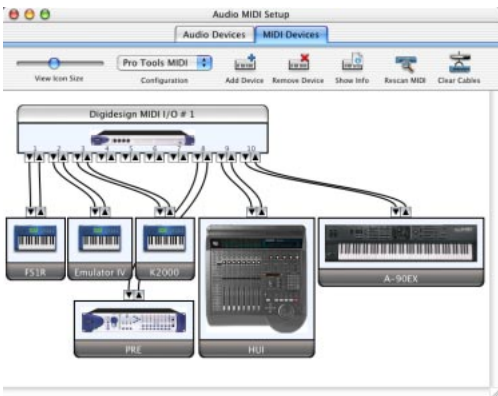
Audio MIDI Setup

Audio Devices | MIDI Devices

View Icon Size

Pro Tools MIDI

Configuration

Add Device

Remove Device

Show Info

Rescan MIDI

Clear Cables

Digidesign MIDI I/O # 1

1 2 3 4 5 6 7 8 9 10

FS1R

Emulator IV

K2000

HUI

A-90EX

PRE